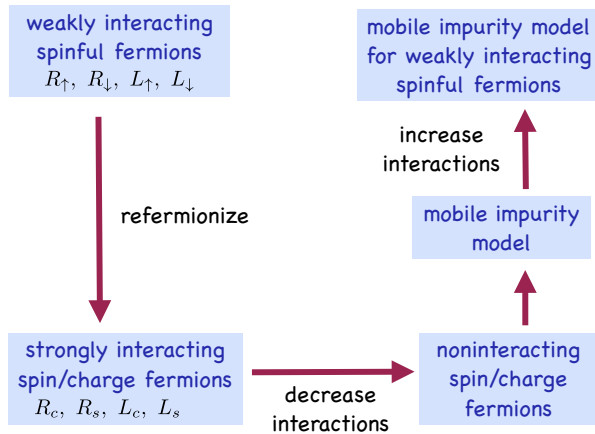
weakly interacting spinful fermions
$R_\uparrow,\ R_\downarrow,\ L_\uparrow,\ L_\downarrow$

refermionize

strongly interacting spin/charge fermions
$R_c,\ R_s,\ L_c,\ L_s$

decrease interactions

noninteracting spin/charge fermions

mobile impurity model

increase interactions

mobile impurity model for weakly interacting spinful fermions